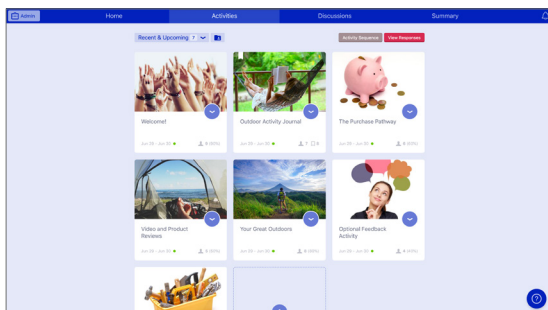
Admin Home Activities Discussions Summary

Recent & Upcoming 7

Activity Sequence View Responses

Welcome!
Jun 28 - Jun 30 8 (80%)

Outdoor Activity Journal
Jun 28 - Jun 30 7 6

The Purchase Pathway
Jun 28 - Jun 30 8 (80%)

Video and Product Reviews
Jun 28 - Jun 30 8 (80%)

Your Great Outdoors
Jun 28 - Jun 30 8 (80%)

Optional Feedback Activity
Jun 28 - Jun 30 4 (40%)

?